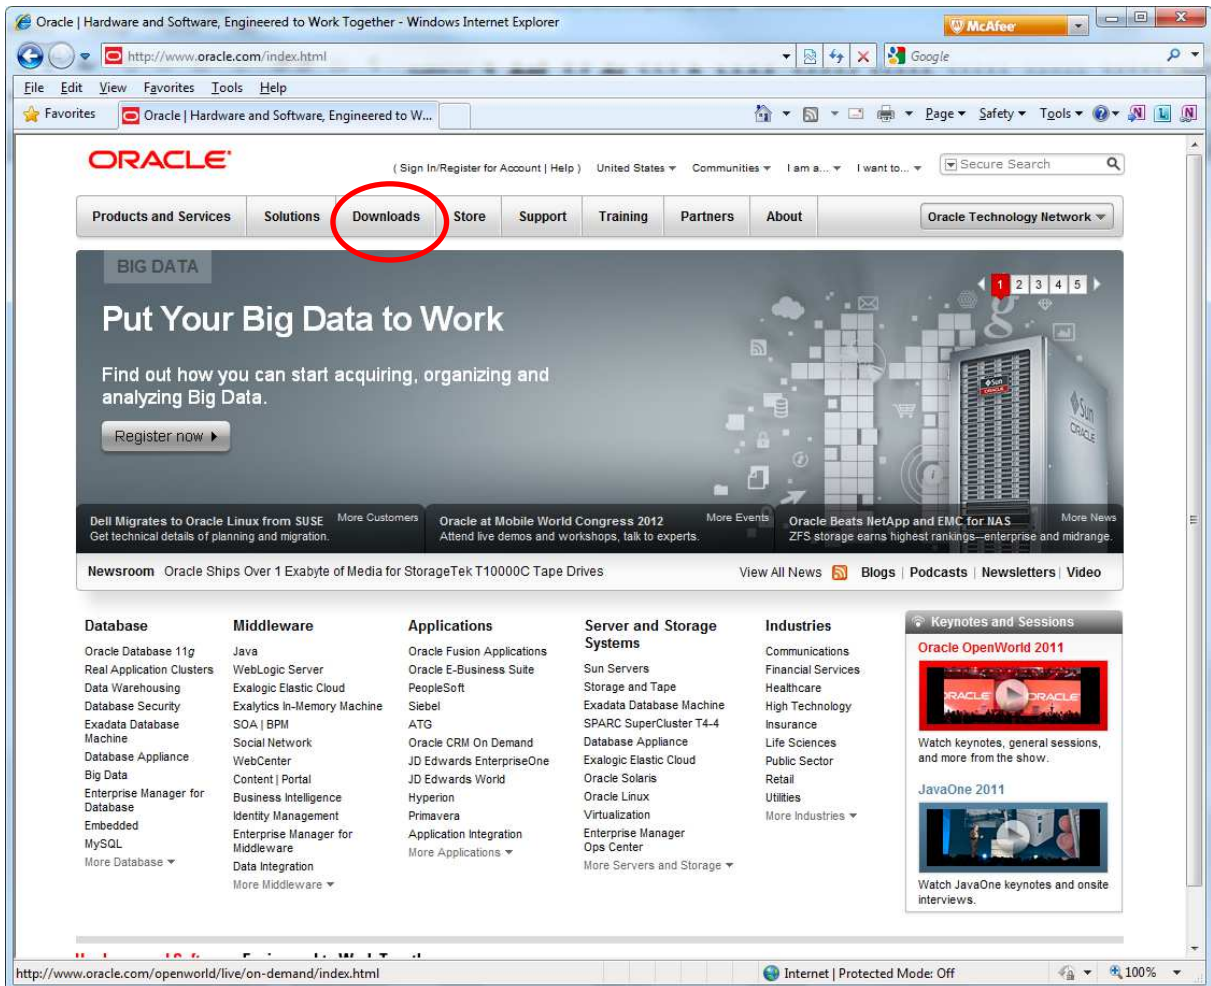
Oracle | Hardware and Software, Engineered to Work Together - Windows Internet Explorer

McAfee

http://www.oracle.com/index.html

Google

File Edit View Favorites Tools Help

Favorites Oracle | Hardware and Software, Engineered to W...

Page Safety Tools

ORACLE

( Sign In/Register for Account | Help ) United States Communities I am a... I want to... Secure Search

Products and Services Solutions Downloads Store Support Training Partners About Oracle Technology Network

BIG DATA

1 2 3 4 5

Put Your Big Data to Work

Find out how you can start acquiring, organizing and analyzing Big Data.

Register now

Dell Migrates to Oracle Linux from SUSE More Customers
Get technical details of planning and migration.

Oracle at Mobile World Congress 2012 More Events
Attend live demos and workshops, talk to experts.

Oracle Beats NetApp and EMC for NAS More News
ZFS storage earns highest rankings—enterprise and midrange.

Newsroom Oracle Ships Over 1 Exabyte of Media for StorageTek T10000C Tape Drives View All News Blogs | Podcasts | Newsletters | Video

Database
Oracle Database 11g
Real Application Clusters
Data Warehousing
Database Security
Exadata Database Machine
Database Appliance
Big Data
Enterprise Manager for Database
Embedded
MySQL
More Database

Middleware
Java
WebLogic Server
Exalogic Elastic Cloud
Exalytics In-Memory Machine
SOA | BPM
Social Network
WebCenter
Content | Portal
Business Intelligence
Identity Management
Enterprise Manager for Middleware
Data Integration
More Middleware

Applications
Oracle Fusion Applications
Oracle E-Business Suite
PeopleSoft
Siebel
ATG
Oracle CRM On Demand
JD Edwards EnterpriseOne
JD Edwards World
Hyperion
Primavera
Application Integration
More Applications

Server and Storage Systems
Sun Servers
Storage and Tape
Exadata Database Machine
SPARC SuperCluster T4-4
Database Appliance
Exalogic Elastic Cloud
Oracle Solaris
Oracle Linux
Virtualization
Enterprise Manager Ops Center
More Servers and Storage

Industries
Communications
Financial Services
Healthcare
High Technology
Insurance
Life Sciences
Public Sector
Retail
Utilities
More Industries

Keynotes and Sessions
Oracle OpenWorld 2011
Watch keynotes, general sessions, and more from the show.
JavaOne 2011
Watch JavaOne keynotes and onsite interviews.

http://www.oracle.com/openworld/live/on-demand/index.html

Internet | Protected Mode: Off 100%